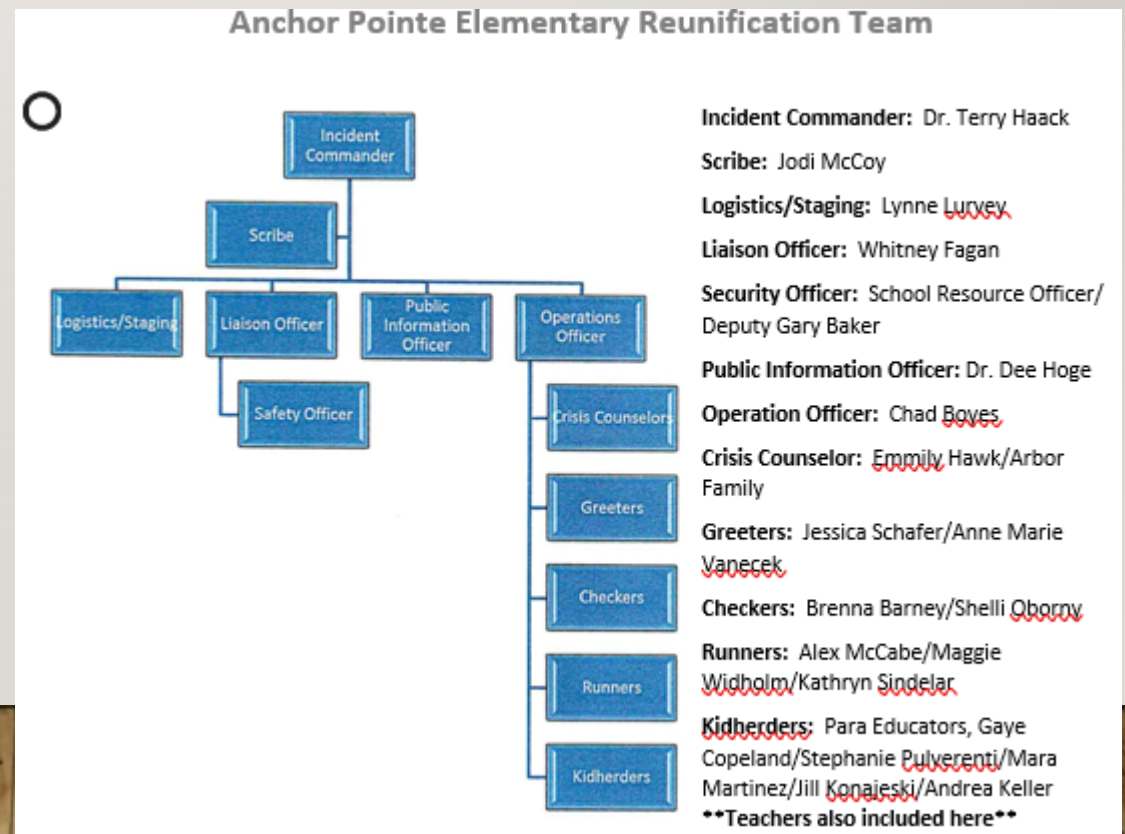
Anchor Pointe Elementary Reunification Team

Incident Commander

Scribe

Logistics/Staging

Liaison Officer

Public Information Officer

Operations Officer

Safety Officer

Crisis Counselors

Greeters

Checkers

Runners

Kidherders

**Incident Commander:** Dr. Terry Haack

**Scribe:** Jodi McCoy

**Logistics/Staging:** Lynne Lurvey

**Liaison Officer:** Whitney Fagan

**Security Officer:** School Resource Officer/ Deputy Gary Baker

**Public Information Officer:** Dr. Dee Hoge

**Operation Officer:** Chad Boyes

**Crisis Counselor:** Emmily Hawk/Arbor Family

**Greeters:** Jessica Schafer/Anne Marie Vanecek

**Checkers:** Brenna Barney/Shelli Oborny

**Runners:** Alex McCabe/Maggie Widholm/Kathryn Sindelar

**Kidherders:** Para Educators, Gaye Copeland/Stephanie Pulverenti/Mara Martinez/Jill Konajeski/Andrea Keller

****Teachers also included here****